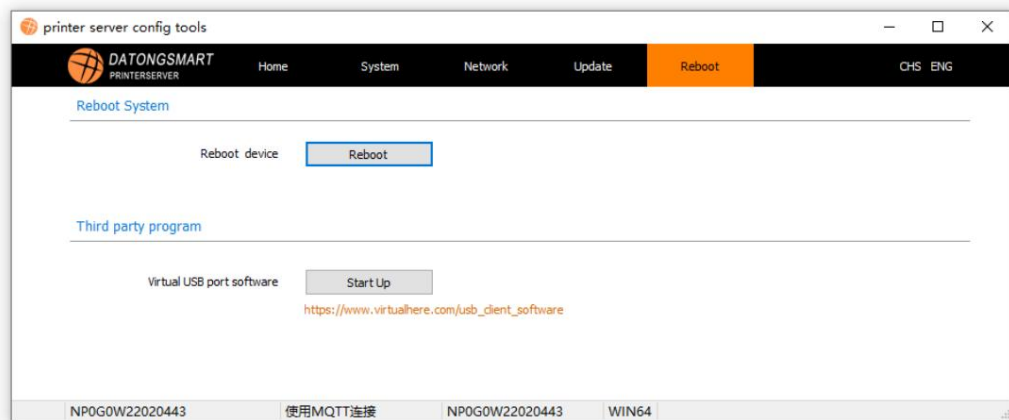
printer server config tools

DATONGSMART
PRINTERSERVER

Home System Network Update Reboot CHS ENG

Reboot System

Reboot device Reboot

Third party program

Virtual USB port software Start Up

https://www.virtualhere.com/usb_client_software

NP0G0W22020443 使用MQTT连接 NP0G0W22020443 WIN64